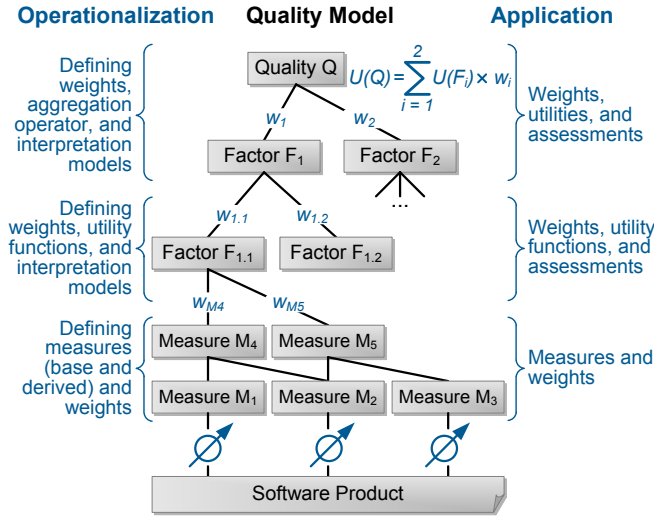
Operationalization

Quality Model

Application

Defining weights, aggregation operator, and interpretation models

Quality Q

$U(Q) = \sum_{i=1}^{2} U(F_i) \times w_i$

Weights, utilities, and assessments

$w_1$

$w_2$

Factor $F_1$

Factor $F_2$

...

Defining weights, utility functions, and interpretation models

$w_{1.1}$

$w_{1.2}$

Weights, utility functions, and assessments

Factor $F_{1.1}$

Factor $F_{1.2}$

$w_{M4}$

$w_{M5}$

Defining measures (base and derived) and weights

Measure $M_4$

Measure $M_5$

Measures and weights

Measure $M_1$

Measure $M_2$

Measure $M_3$

Software Product